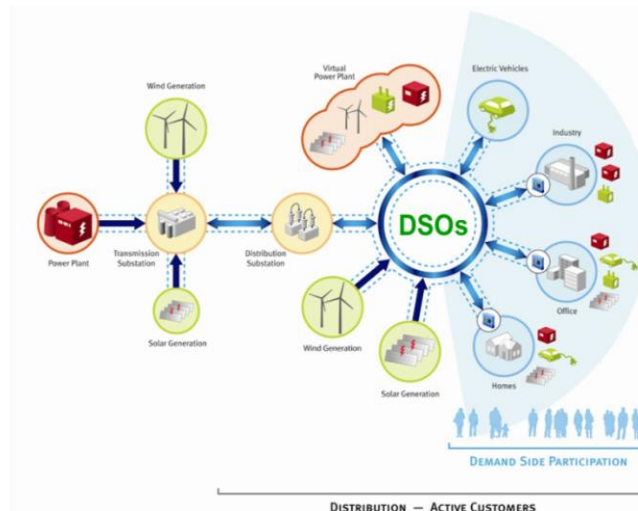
Wind Generation

Virtual Power Plant

Electric Vehicles

Industry

Power Plant

Transmission Substation

Distribution Substation

DSOs

Office

Solar Generation

Wind Generation

Solar Generation

Homes

Demand Side Participation

Distribution — Active Customers